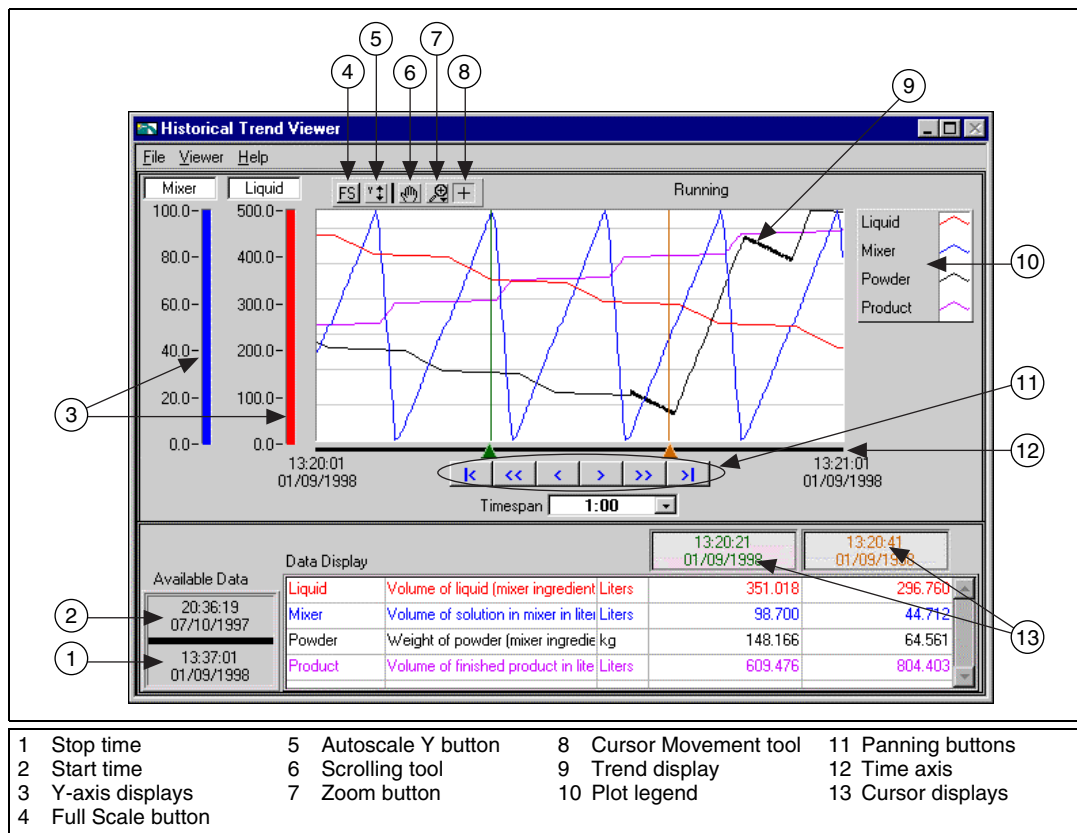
4 5 6 7 8 9

Historical Trend Viewer

File Viewer Help

Mixer Liquid

FS

Running

100.0- 80.0- 60.0- 40.0- 20.0- 0.0-

500.0- 400.0- 300.0- 200.0- 100.0- 0.0-

Liquid
Mixer
Powder
Product

10

3

11

12

13:20:01
01/09/1998

|< << < > >> >|

13:21:01
01/09/1998

Timespan 1:00

Data Display

13:20:21
01/09/1998

13:20:41
01/09/1998

Available Data

2 20:36:19
07/10/1997

1 13:37:01
01/09/1998

| | | | | |
|---|---|---|---|---|
| Liquid | Volume of liquid (mixer ingredient | Liters | 351.018 | 296.760 |
| Mixer | Volume of solution in mixer in liter | Liters | 98.700 | 44.712 |
| Powder | Weight of powder (mixer ingredie | kg | 148.166 | 64.561 |
| Product | Volume of finished product in lite | Liters | 609.476 | 804.403 |

13

1 Stop time
2 Start time
3 Y-axis displays
4 Full Scale button

5 Autoscale Y button
6 Scrolling tool
7 Zoom button

8 Cursor Movement tool
9 Trend display
10 Plot legend

11 Panning buttons
12 Time axis
13 Cursor displays